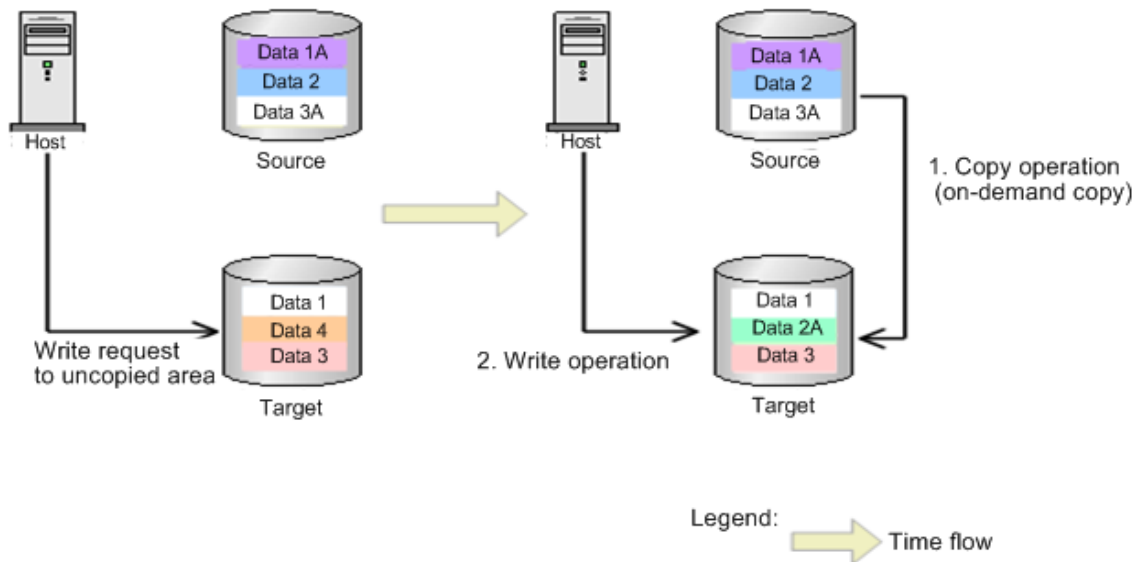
Host

Data 1A
Data 2
Data 3A

Source

Data 1
Data 4
Data 3

Write request to uncopied area

Target

Host

Data 1A
Data 2
Data 3A

Source

1. Copy operation (on-demand copy)

Data 1
Data 2A
Data 3

2. Write operation

Target

Legend:
Time flow